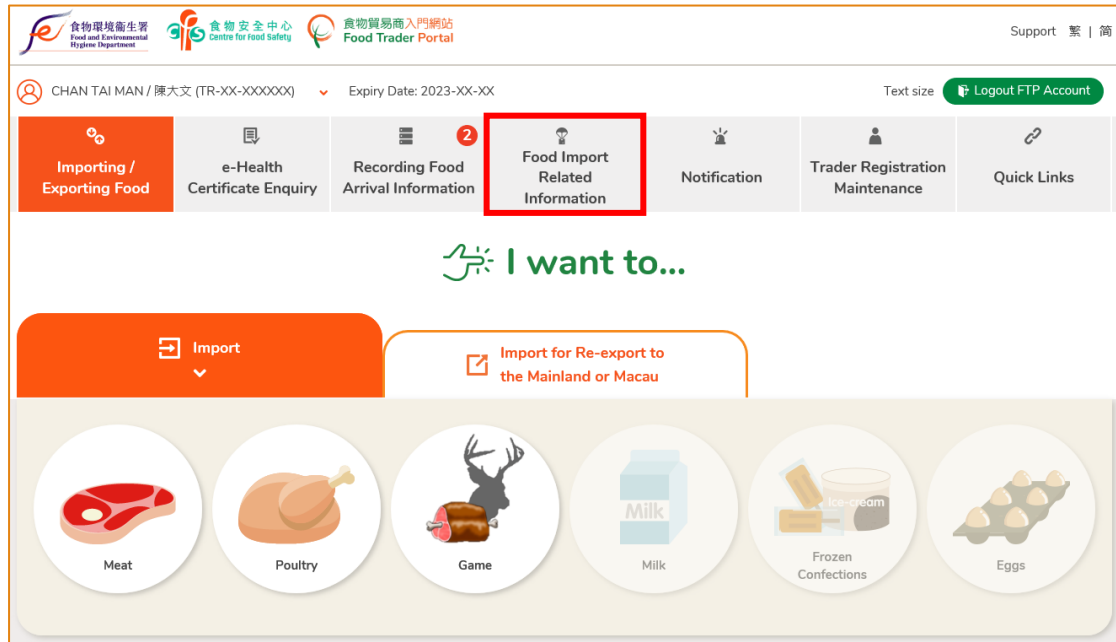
食物環境衞生署 Food and Environmental Hygiene Department
食物安全中心 Centre for Food Safety
食物貿易商入門網站 Food Trader Portal

Support 繁 | 简

CHAN TAI MAN / 陳大文 (TR-XX-XXXXXX)
Expiry Date: 2023-XX-XX

Text size
Logout FTP Account

Importing / Exporting Food
e-Health Certificate Enquiry
2
Recording Food Arrival Information
Food Import Related Information
Notification
Trader Registration Maintenance
Quick Links

I want to...

Import
Import for Re-export to the Mainland or Macau

Meat
Poultry
Game
Milk
Milk
Ice-cream
Frozen Confections
Eggs